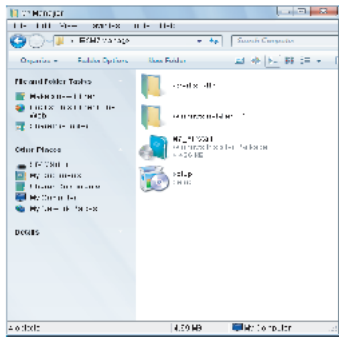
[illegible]Manager

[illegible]

« BSM Manager

Search Computer

Organize Folder Options New Folder

File and Folder Tasks

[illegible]

Other Places

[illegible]

My Documents

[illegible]

My Computer

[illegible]

Details

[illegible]

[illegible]

MY_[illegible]

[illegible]

Setup

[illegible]

4 objects

4.50 MB

My Computer